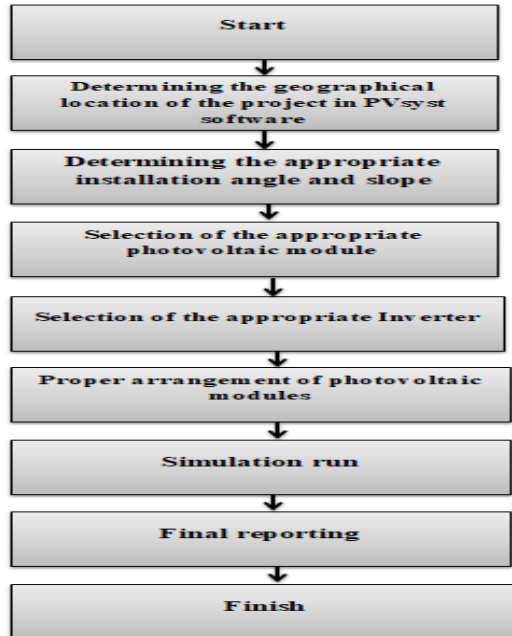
Start

Determining the geographical location of the project in PVsyst software

Determining the appropriate installation angle and slope

Selection of the appropriate photovoltaic module

Selection of the appropriate Inverter

Proper arrangement of photovoltaic modules

Simulation run

Final reporting

Finish